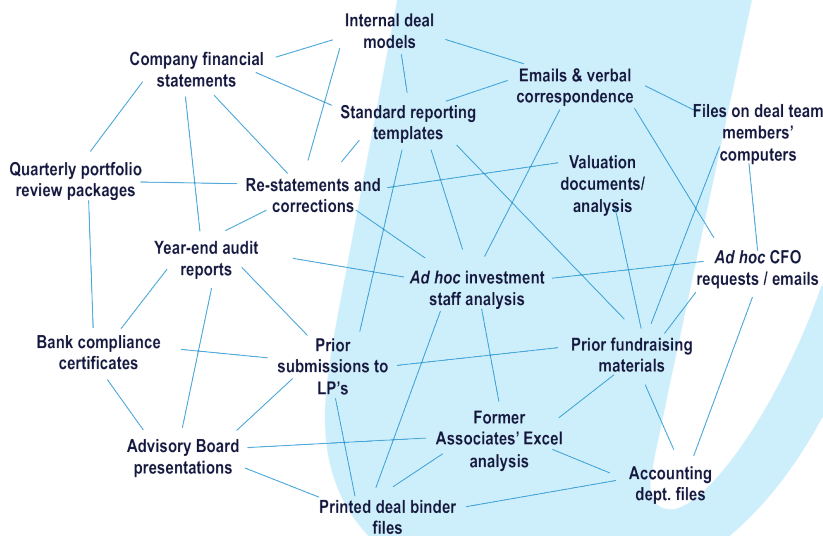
Internal deal models

Company financial statements

Emails & verbal correspondence

Standard reporting templates

Files on deal team members' computers

Quarterly portfolio review packages

Re-statements and corrections

Valuation documents/ analysis

Year-end audit reports

*Ad hoc* investment staff analysis

*Ad hoc* CFO requests / emails

Bank compliance certificates

Prior submissions to LP's

Prior fundraising materials

Former Associates' Excel analysis

Advisory Board presentations

Accounting dept. files

Printed deal binder files